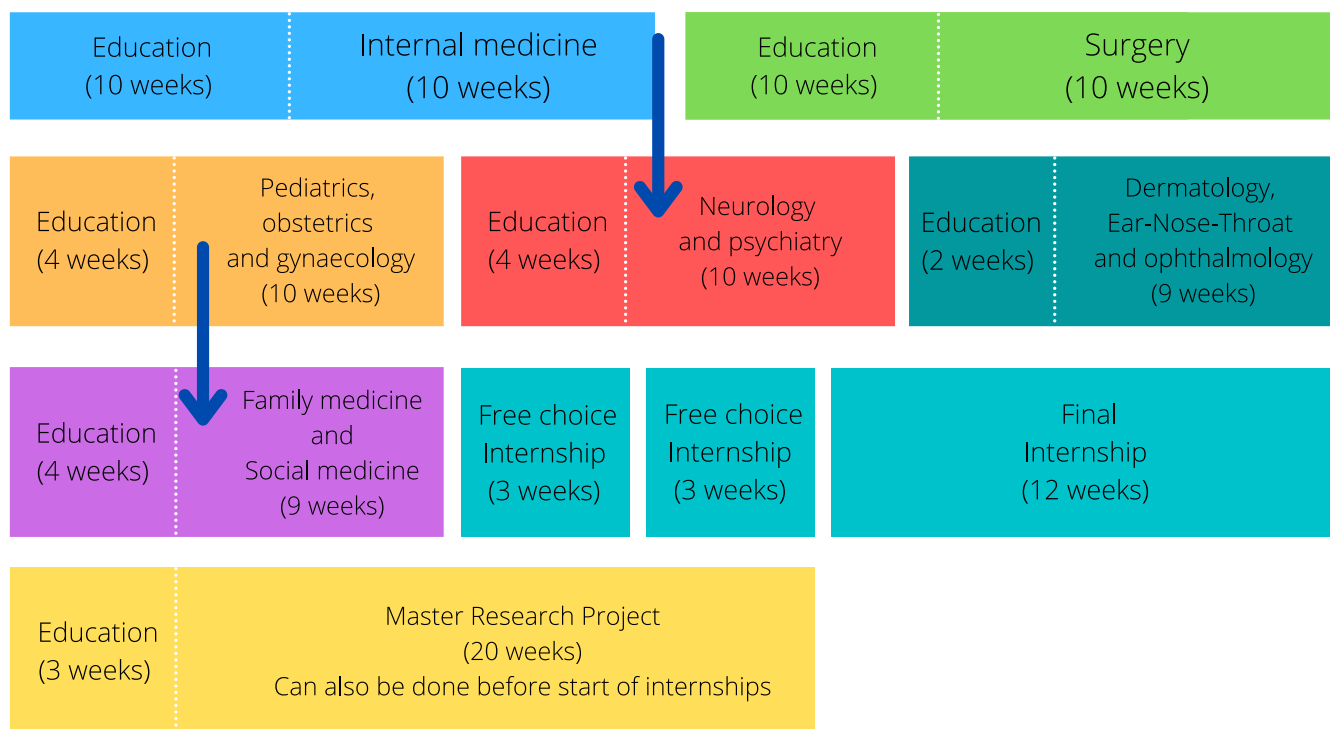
Education
(10 weeks)

Internal medicine
(10 weeks)

Education
(10 weeks)

Surgery
(10 weeks)

Education
(4 weeks)

Pediatrics, obstetrics and gynaecology
(10 weeks)

Education
(4 weeks)

Neurology and psychiatry
(10 weeks)

Education
(2 weeks)

Dermatology, Ear-Nose-Throat and ophthalmology
(9 weeks)

Education
(4 weeks)

Family medicine and Social medicine
(9 weeks)

Free choice Internship
(3 weeks)

Free choice Internship
(3 weeks)

Final Internship
(12 weeks)

Education
(3 weeks)

Master Research Project
(20 weeks)
Can also be done before start of internships